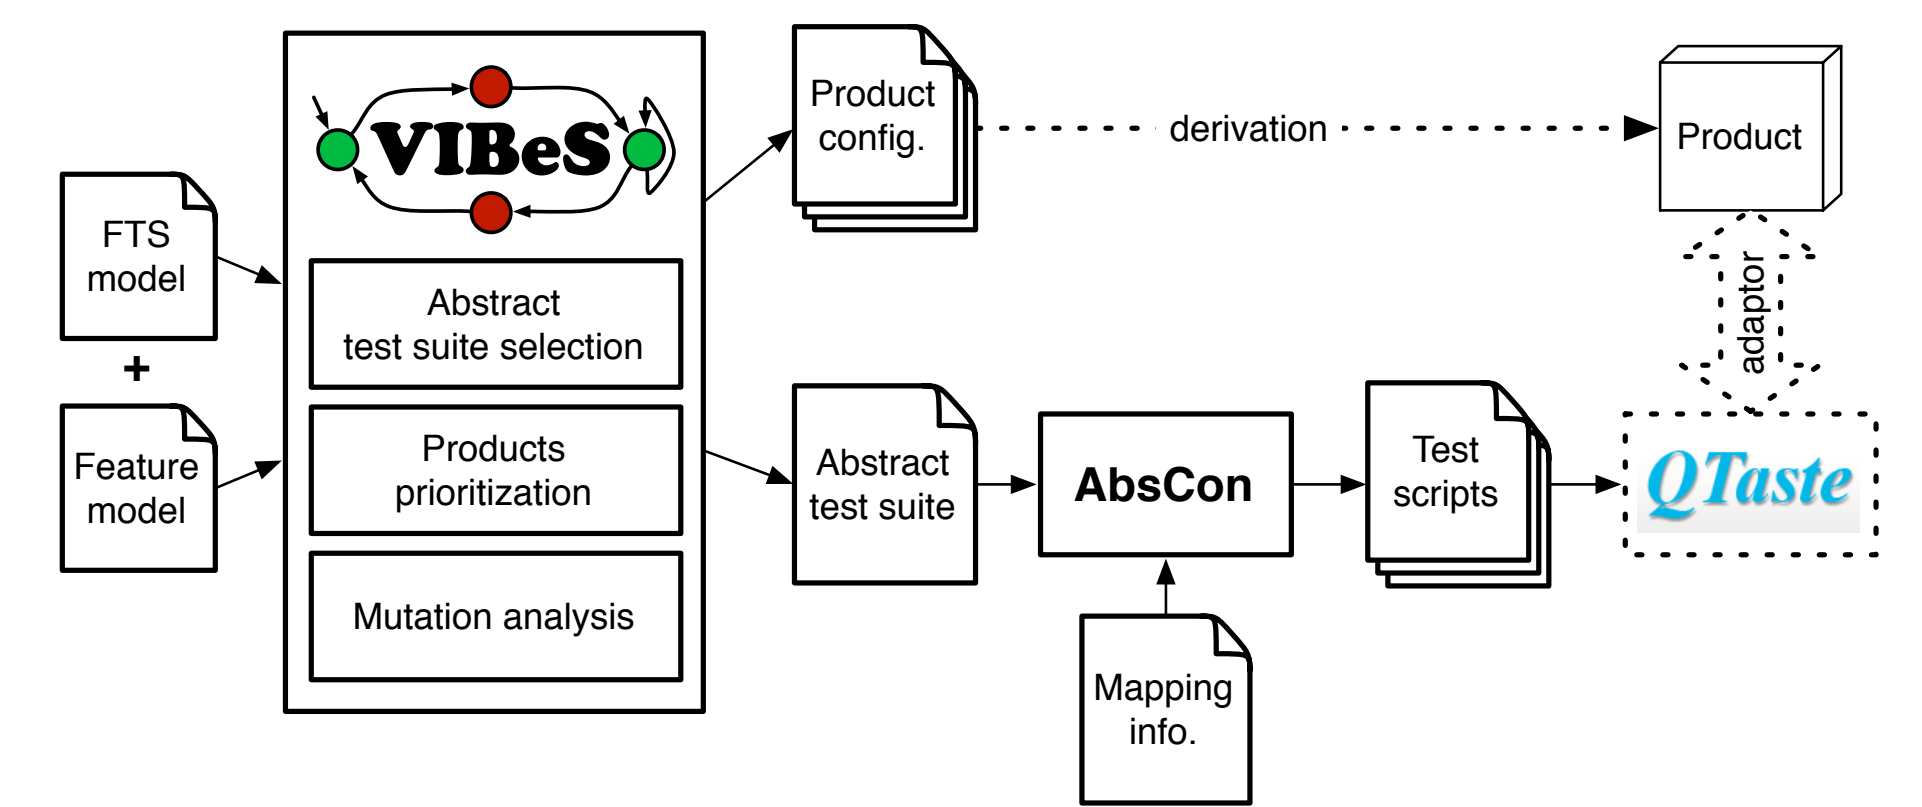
FTS model

+

Feature model

VIBeS

Abstract test suite selection

Products prioritization

Mutation analysis

Product config.

derivation

Product

adaptor

Abstract test suite

AbsCon

Mapping info.

Test scripts

QTaste